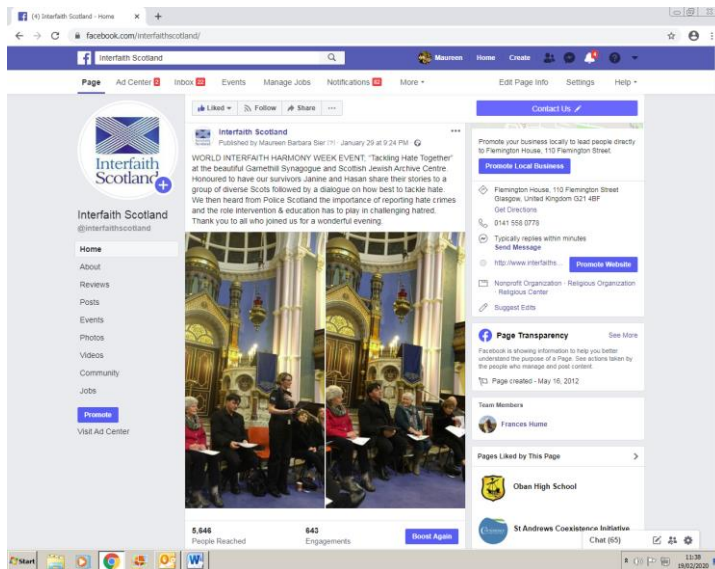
(4) Interfaith Scotland - Home ×

facebook.com/interfaithscotland/

Interfaith Scotland

Maureen Home Create

Page Ad Center 2 Inbox 22 Events Manage Jobs Notifications 21 More ▾ Edit Page Info Settings Help ▾

Interfaith Scotland

Interfaith Scotland
@interfaithscotland

Home
About
Reviews
Posts
Events
Photos
Videos
Community
Jobs

Promote
Visit Ad Center

Liked ▾ Follow Share ···

Interfaith Scotland
Published by Maureen Barbara Sier · January 29 at 9:24 PM

WORLD INTERFAITH HARMONY WEEK EVENT, "Tackling Hate Together" at the beautiful Garnethill Synagogue and Scottish Jewish Archive Centre. Honoured to have our survivors Janine and Hasan share their stories to a group of diverse Scots followed by a dialogue on how best to tackle hate. We then heard from Police Scotland the importance of reporting hate crimes and the role intervention & education has to play in challenging hatred. Thank you to all who joined us for a wonderful evening.

5,646
People Reached

643
Engagements

Boost Again

Contact Us

Promote your business locally to lead people directly to Flemington House, 110 Flemington Street.

Promote Local Business

Flemington House, 110 Flemington Street Glasgow, United Kingdom G21 4BF
Get Directions

0141 558 0778

Typically replies within minutes
Send Message

http://www.interfaiths...

Promote Website

Nonprofit Organization · Religious Organization · Religious Center

Suggest Edits

Page Transparency See More

Facebook is showing information to help you better understand the purpose of a Page. See actions taken by the people who manage and post content.

Page created - May 16, 2012

Team Members

Frances Hume

Pages Liked by This Page

Oban High School

St Andrews Coexistence Initiative

Chat (65)

Start

11:39
19/02/2020